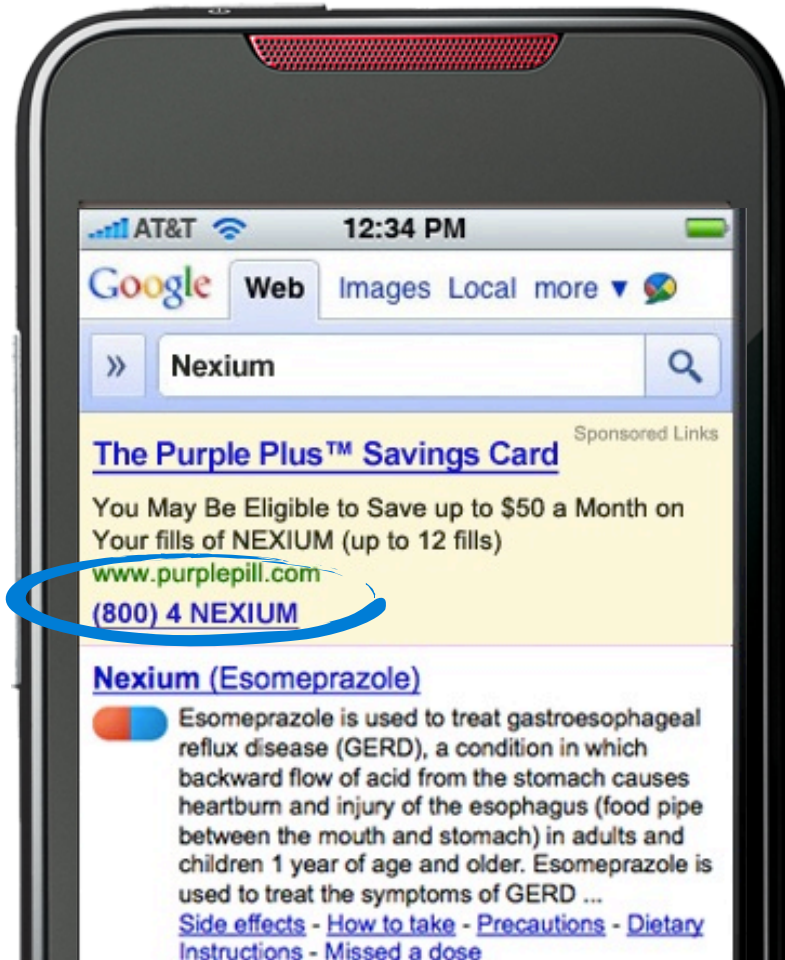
AT&T 12:34 PM

Google Web Images Local more ▼

» Nexium

Sponsored Links

The Purple Plus™ Savings Card

You May Be Eligible to Save up to $50 a Month on Your fills of NEXIUM (up to 12 fills)
www.purplepill.com
(800) 4 NEXIUM

Nexium (Esomeprazole)

Esomeprazole is used to treat gastroesophageal reflux disease (GERD), a condition in which backward flow of acid from the stomach causes heartburn and injury of the esophagus (food pipe between the mouth and stomach) in adults and children 1 year of age and older. Esomeprazole is used to treat the symptoms of GERD ...
Side effects - How to take - Precautions - Dietary Instructions - Missed a dose